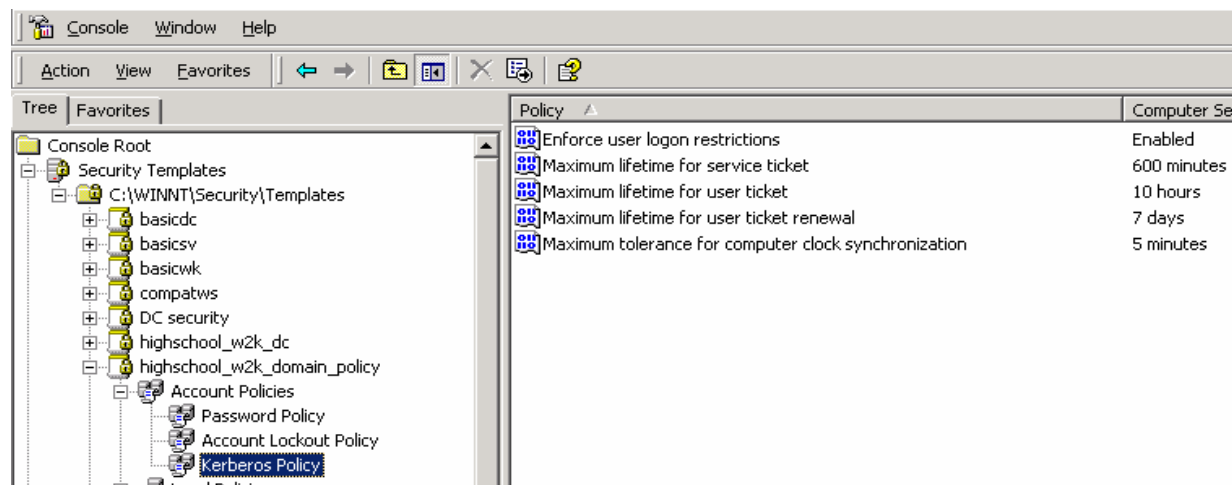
Console Window Help

Action View Favorites

Tree | Favorites

Console Root
Security Templates
C:\WINNT\Security\Templates
basicdc
basicsv
basicwk
compatws
DC security
highschool_w2k_dc
highschool_w2k_domain_policy
Account Policies
Password Policy
Account Lockout Policy
Kerberos Policy
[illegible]

| Policy | Computer Se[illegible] |
|---|---|
| Enforce user logon restrictions | Enabled |
| Maximum lifetime for service ticket | 600 minutes |
| Maximum lifetime for user ticket | 10 hours |
| Maximum lifetime for user ticket renewal | 7 days |
| Maximum tolerance for computer clock synchronization | 5 minutes |